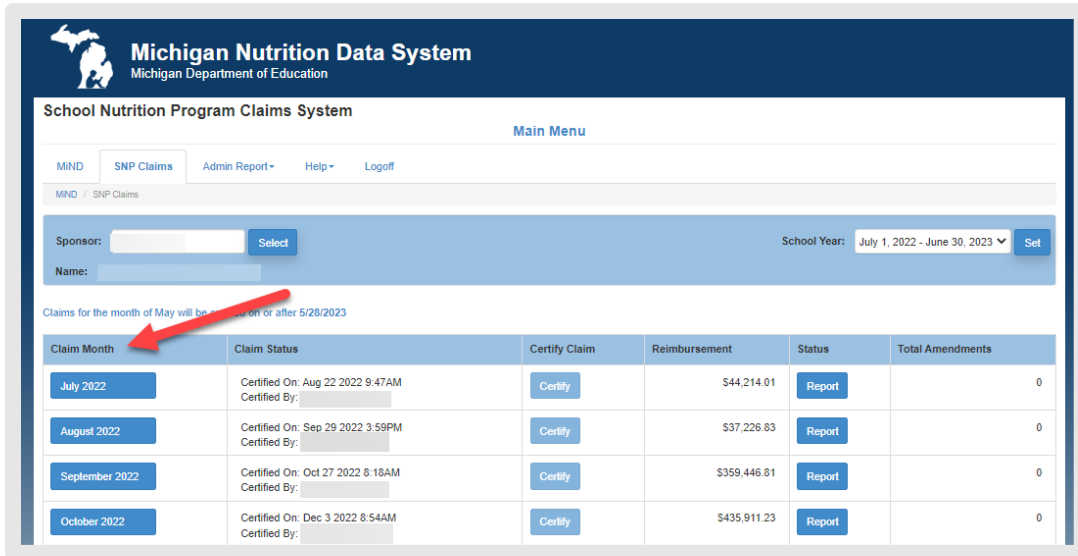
Michigan Nutrition Data System
Michigan Department of Education

School Nutrition Program Claims System

Main Menu

MiND SNP Claims Admin Report▾ Help▾ Logoff

MiND / SNP Claims

Sponsor: Select

Name:

School Year: July 1, 2022 - June 30, 2023 Set

Claims for the month of May will be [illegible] on or after 5/28/2023

| Claim Month | Claim Status | Certify Claim | Reimbursement | Status | Total Amendments |
|---|---|---|---|---|---|
| July 2022 | Certified On: Aug 22 2022 9:47AM Certified By: | Certify | $44,214.01 | Report | 0 |
| August 2022 | Certified On: Sep 29 2022 3:59PM Certified By: | Certify | $37,226.83 | Report | 0 |
| September 2022 | Certified On: Oct 27 2022 8:18AM Certified By: | Certify | $359,446.81 | Report | 0 |
| October 2022 | Certified On: Dec 3 2022 8:54AM Certified By: | Certify | $435,911.23 | Report | 0 |